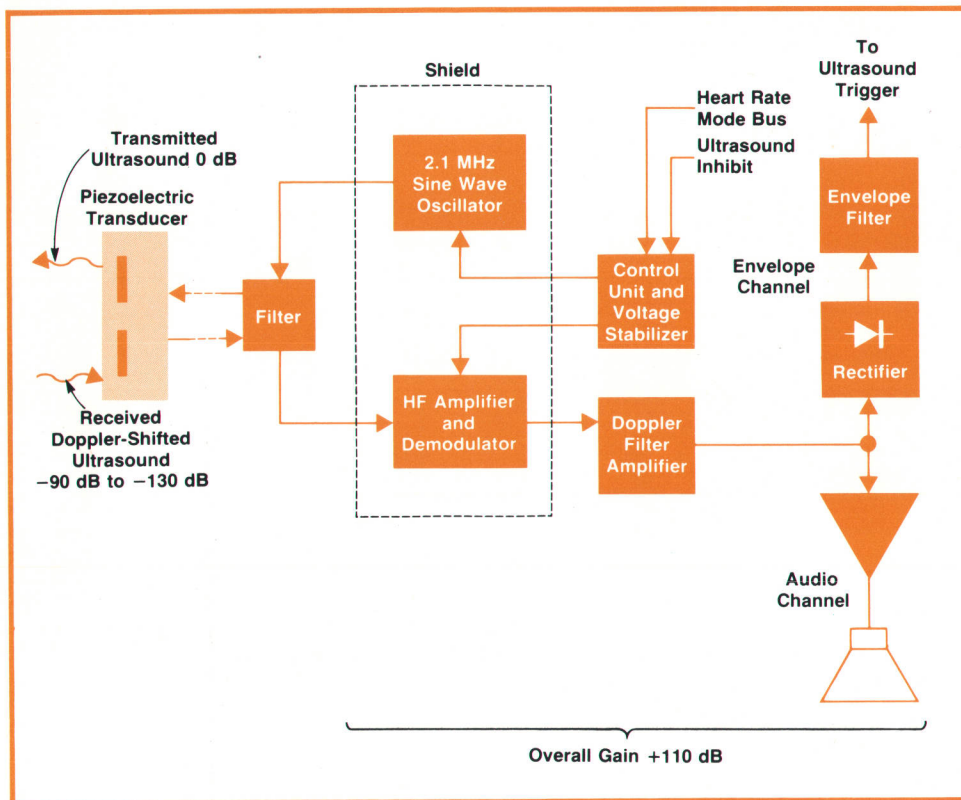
Shield

To Ultrasound Trigger

Heart Rate Mode Bus

Ultrasound Inhibit

Transmitted Ultrasound 0 dB

Piezoelectric Transducer

2.1 MHz Sine Wave Oscillator

Envelope Filter

Envelope Channel

Filter

Control Unit and Voltage Stabilizer

Rectifier

Received Doppler-Shifted Ultrasound −90 dB to −130 dB

HF Amplifier and Demodulator

Doppler Filter Amplifier

Audio Channel

Overall Gain +110 dB